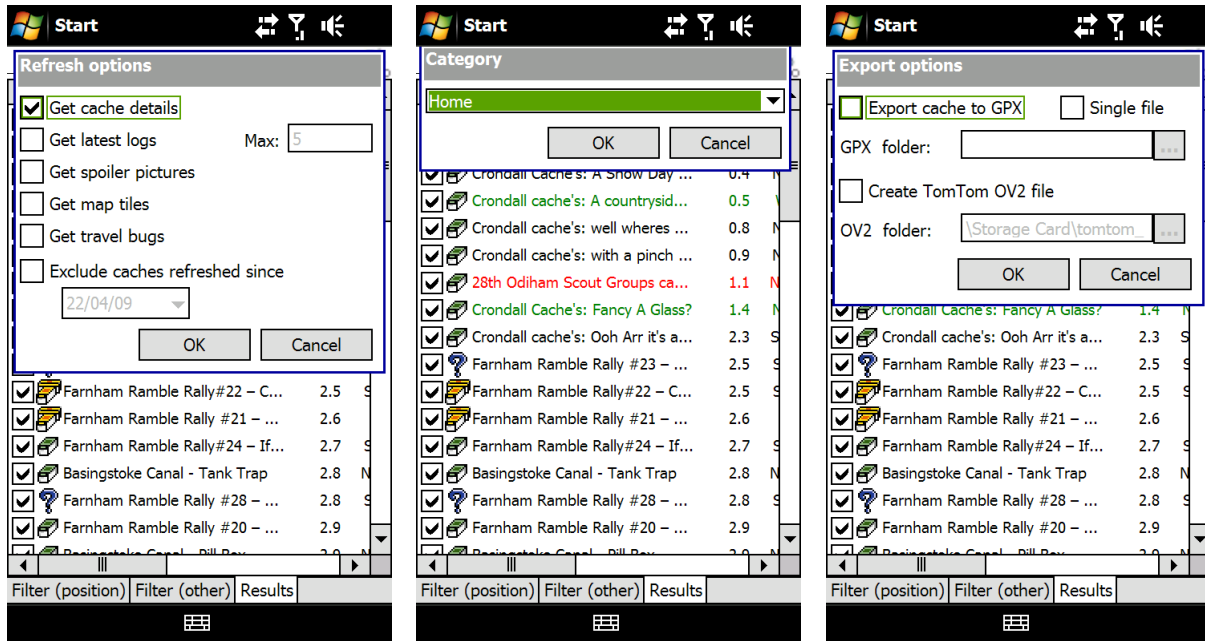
Start

Refresh options

Get cache details

Get latest logs Max: 5

Get spoiler pictures

Get map tiles

Get travel bugs

Exclude caches refreshed since

22/04/09

OK Cancel

| | | |
|---|---|---|
| Farnham Ramble Rally#22 – C... | 2.5 | S |
| Farnham Ramble Rally #21 – ... | 2.6 | |
| Farnham Ramble Rally#24 – If... | 2.7 | S |
| Basingstoke Canal - Tank Trap | 2.8 | N |
| Farnham Ramble Rally #28 – ... | 2.8 | S |
| Farnham Ramble Rally #20 – ... | 2.9 | |

Filter (position) Filter (other) Results

Start

Category

Home

OK Cancel

| | | |
|---|---|---|
| Crondall Cache's: A Snow Day ... | 0.4 | N |
| Crondall cache's: A countrysid... | 0.5 | V |
| Crondall cache's: well wheres ... | 0.8 | N |
| Crondall cache's: with a pinch ... | 0.9 | N |
| 28th Odiham Scout Groups ca... | 1.1 | N |
| Crondall Cache's: Fancy A Glass? | 1.4 | N |
| Crondall cache's: Ooh Arr it's a... | 2.3 | S |
| Farnham Ramble Rally #23 – ... | 2.5 | S |
| Farnham Ramble Rally#22 – C... | 2.5 | S |
| Farnham Ramble Rally #21 – ... | 2.6 | |
| Farnham Ramble Rally#24 – If... | 2.7 | S |
| Basingstoke Canal - Tank Trap | 2.8 | N |
| Farnham Ramble Rally #28 – ... | 2.8 | S |
| Farnham Ramble Rally #20 – ... | 2.9 | |

Filter (position) Filter (other) Results

Start

Export options

Export cache to GPX Single file

GPX folder:

Create TomTom OV2 file

OV2 folder: \Storage Card\tomtom_

OK Cancel

| | | |
|---|---|---|
| Crondall Cache's: Fancy A Glass? | 1.4 | N |
| Crondall cache's: Ooh Arr it's a... | 2.3 | S |
| Farnham Ramble Rally #23 – ... | 2.5 | S |
| Farnham Ramble Rally#22 – C... | 2.5 | S |
| Farnham Ramble Rally #21 – ... | 2.6 | |
| Farnham Ramble Rally#24 – If... | 2.7 | S |
| Basingstoke Canal - Tank Trap | 2.8 | N |
| Farnham Ramble Rally #28 – ... | 2.8 | S |
| Farnham Ramble Rally #20 – ... | 2.9 | |

Filter (position) Filter (other) Results